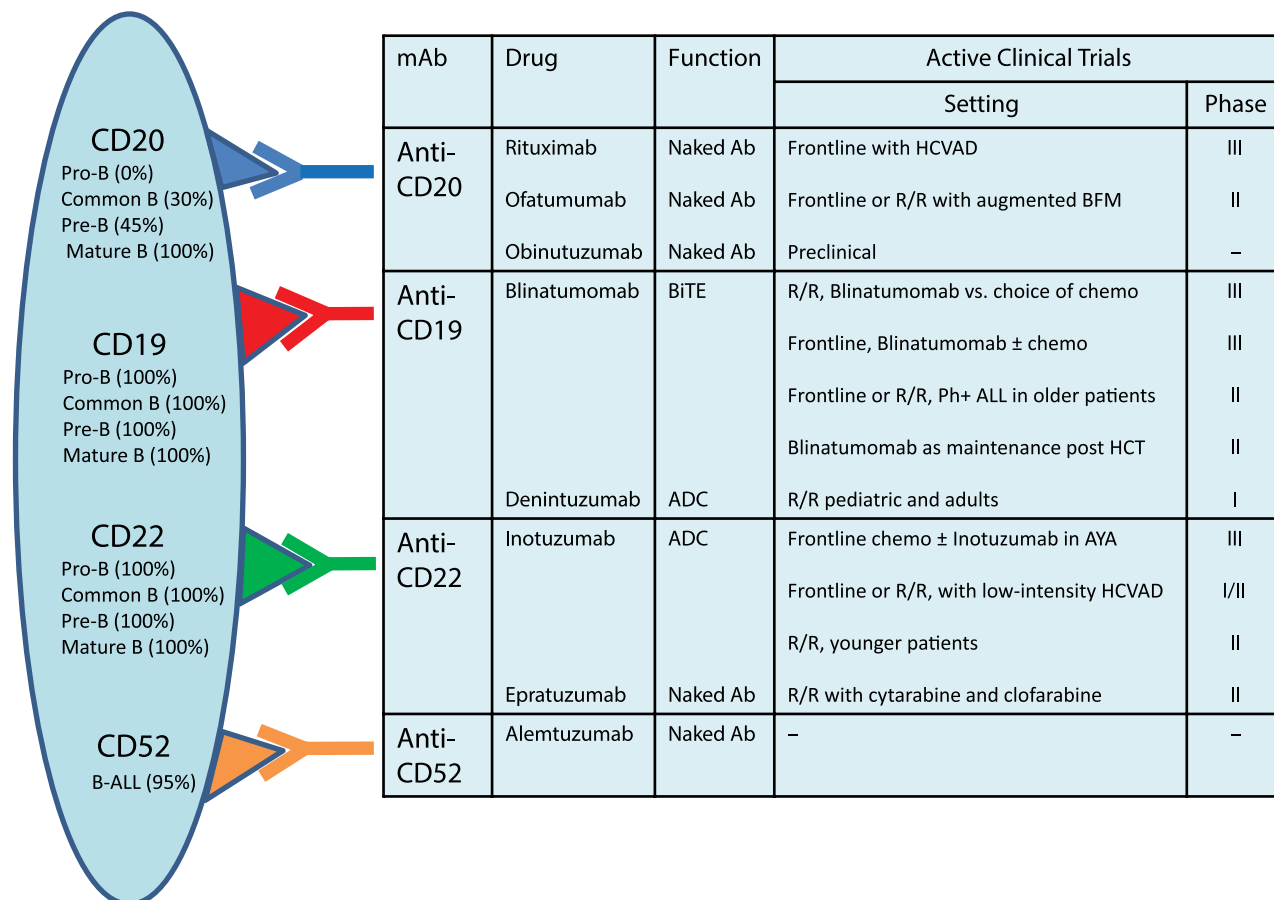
CD20
Pro-B (0%)
Common B (30%)
Pre-B (45%)
Mature B (100%)

CD19
Pro-B (100%)
Common B (100%)
Pre-B (100%)
Mature B (100%)

CD22
Pro-B (100%)
Common B (100%)
Pre-B (100%)
Mature B (100%)

CD52
B-ALL (95%)

| mAb | Drug | Function | Active Clinical Trials Setting | Phase |
|---|---|---|---|---|
| Anti-CD20 | Rituximab | Naked Ab | Frontline with HCVAD | III |
| | Ofatumumab | Naked Ab | Frontline or R/R with augmented BFM | II |
| | Obinutuzumab | Naked Ab | Preclinical | – |
| Anti-CD19 | Blinatumomab | BiTE | R/R, Blinatumomab vs. choice of chemo | III |
| | | | Frontline, Blinatumomab ± chemo | III |
| | | | Frontline or R/R, Ph+ ALL in older patients | II |
| | | | Blinatumomab as maintenance post HCT | II |
| | Denintuzumab | ADC | R/R pediatric and adults | I |
| Anti-CD22 | Inotuzumab | ADC | Frontline chemo ± Inotuzumab in AYA | III |
| | | | Frontline or R/R, with low-intensity HCVAD | I/II |
| | | | R/R, younger patients | II |
| | Epratuzumab | Naked Ab | R/R with cytarabine and clofarabine | II |
| Anti-CD52 | Alemtuzumab | Naked Ab | – | – |